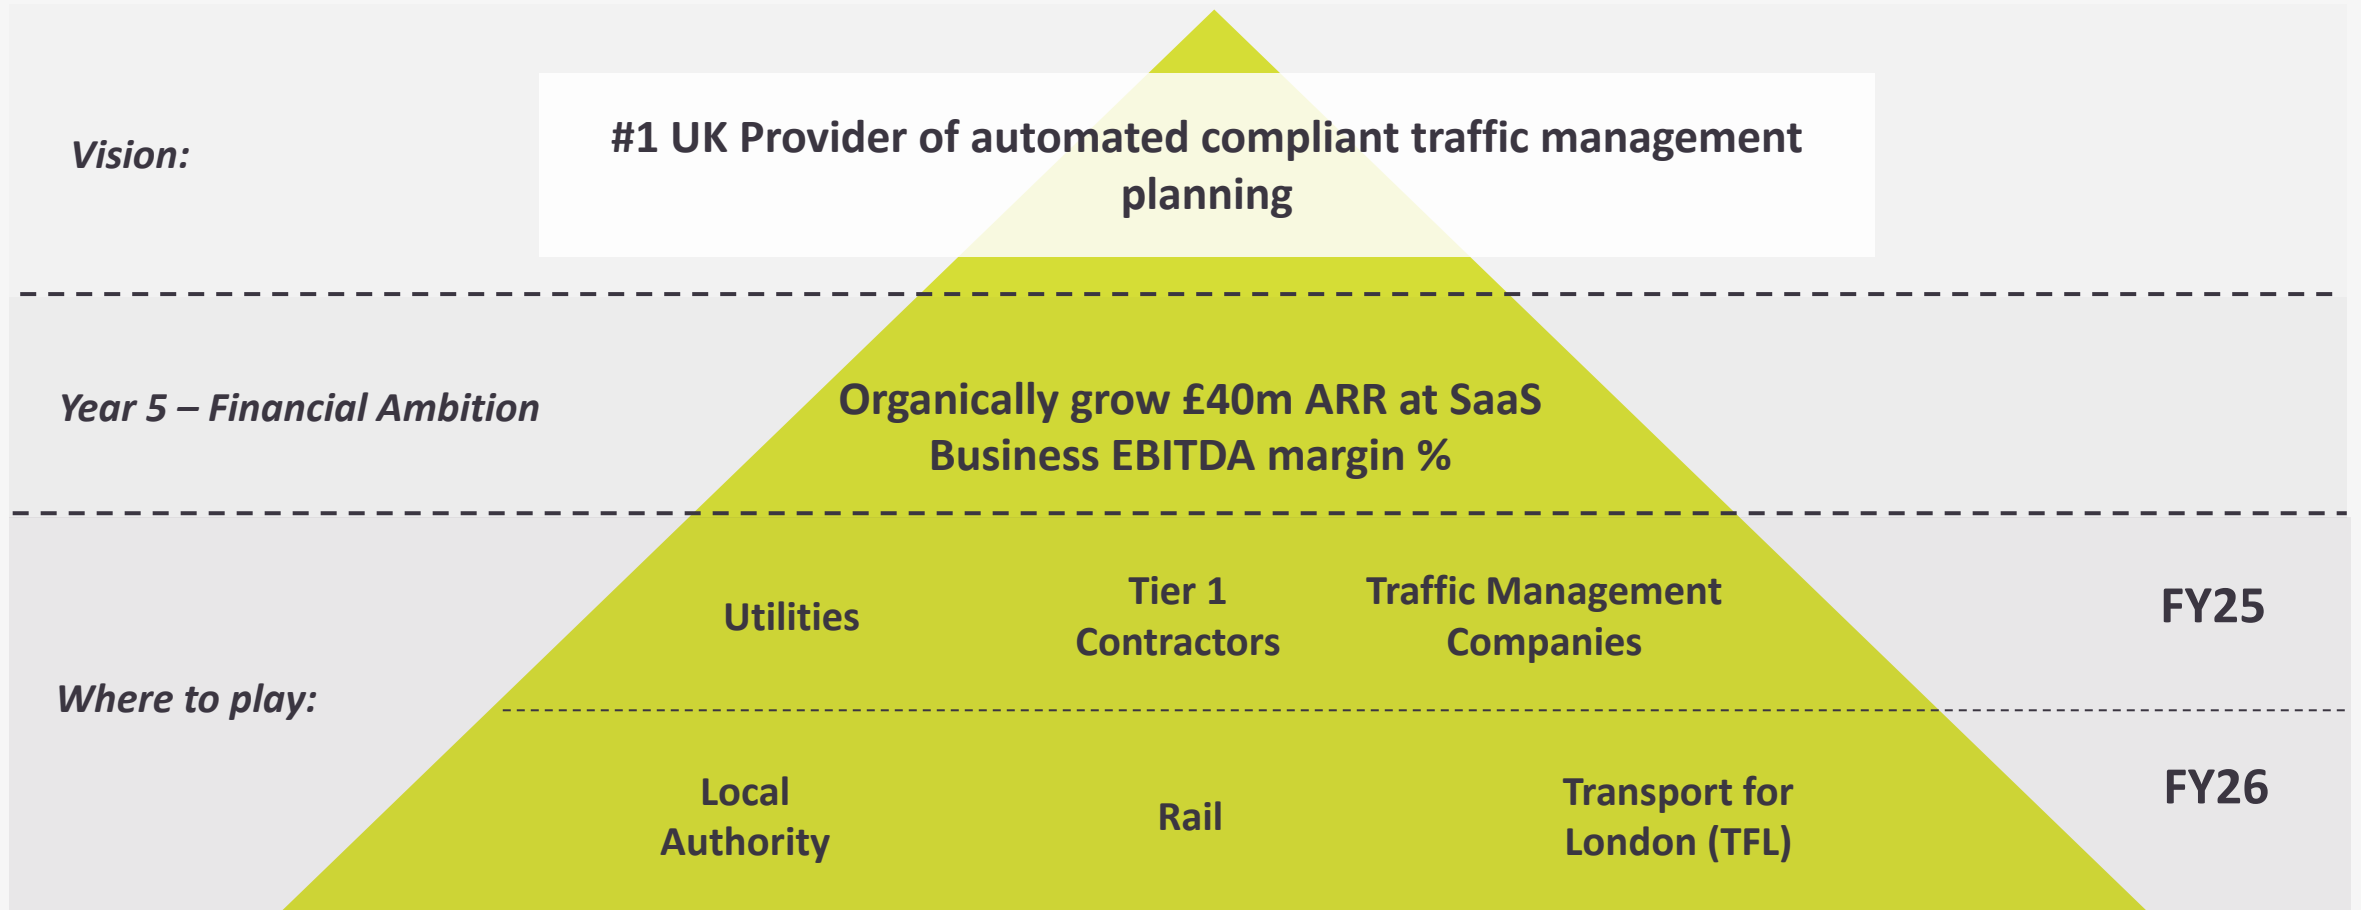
Vision:

#1 UK Provider of automated compliant traffic management planning

Year 5 – Financial Ambition

Organically grow £40m ARR at SaaS Business EBITDA margin %

Where to play:

Utilities

Tier 1 Contractors

Traffic Management Companies

FY25

Local Authority

Rail

Transport for London (TFL)

FY26